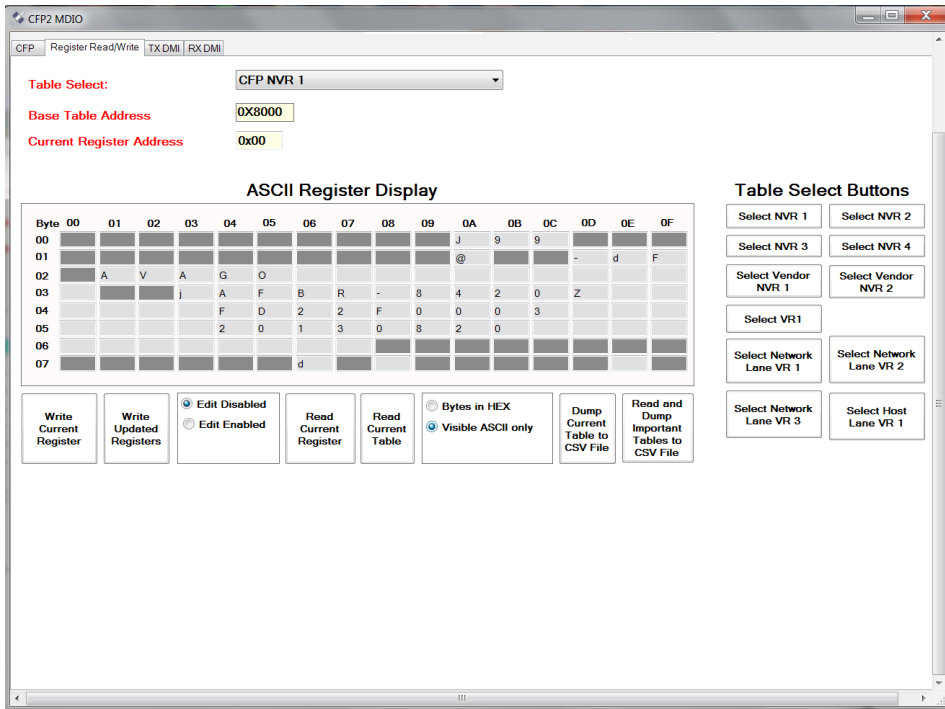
CFP2 MDIO

CFP | Register Read/Write | TX DMI | RX DMI

Table Select: CFP NVR 1

Base Table Address 0X8000

Current Register Address 0x00

ASCII Register Display

| Byte | 00 | 01 | 02 | 03 | 04 | 05 | 06 | 07 | 08 | 09 | 0A | 0B | 0C | 0D | 0E | 0F |
|---|---|---|---|---|---|---|---|---|---|---|---|---|---|---|---|---|
| 00 | | | | | | | | | | | J | 9 | 9 | | | |
| 01 | | | | | | | | | | | @ | | | - | d | F |
| 02 | | A | V | A | G | O | | | | | | | | | | |
| 03 | | | | j | A | F | B | R | - | 8 | 4 | 2 | 0 | Z | | |
| 04 | | | | | F | D | 2 | 2 | F | 0 | 0 | 0 | 3 | | | |
| 05 | | | | | 2 | 0 | 1 | 3 | 0 | 8 | 2 | 0 | | | | |
| 06 | | | | | | | | | | | | | | | | |
| 07 | | | | | | | d | | | | | | | | | |

Write Current Register

Write Updated Registers

Edit Disabled

Edit Enabled

Read Current Register

Read Current Table

Bytes in HEX

Visible ASCII only

Dump Current Table to CSV File

Read and Dump Important Tables to CSV File

Table Select Buttons

Select NVR 1

Select NVR 2

Select NVR 3

Select NVR 4

Select Vendor NVR 1

Select Vendor NVR 2

Select VR1

Select Network Lane VR 1

Select Network Lane VR 2

Select Network Lane VR 3

Select Host Lane VR 1